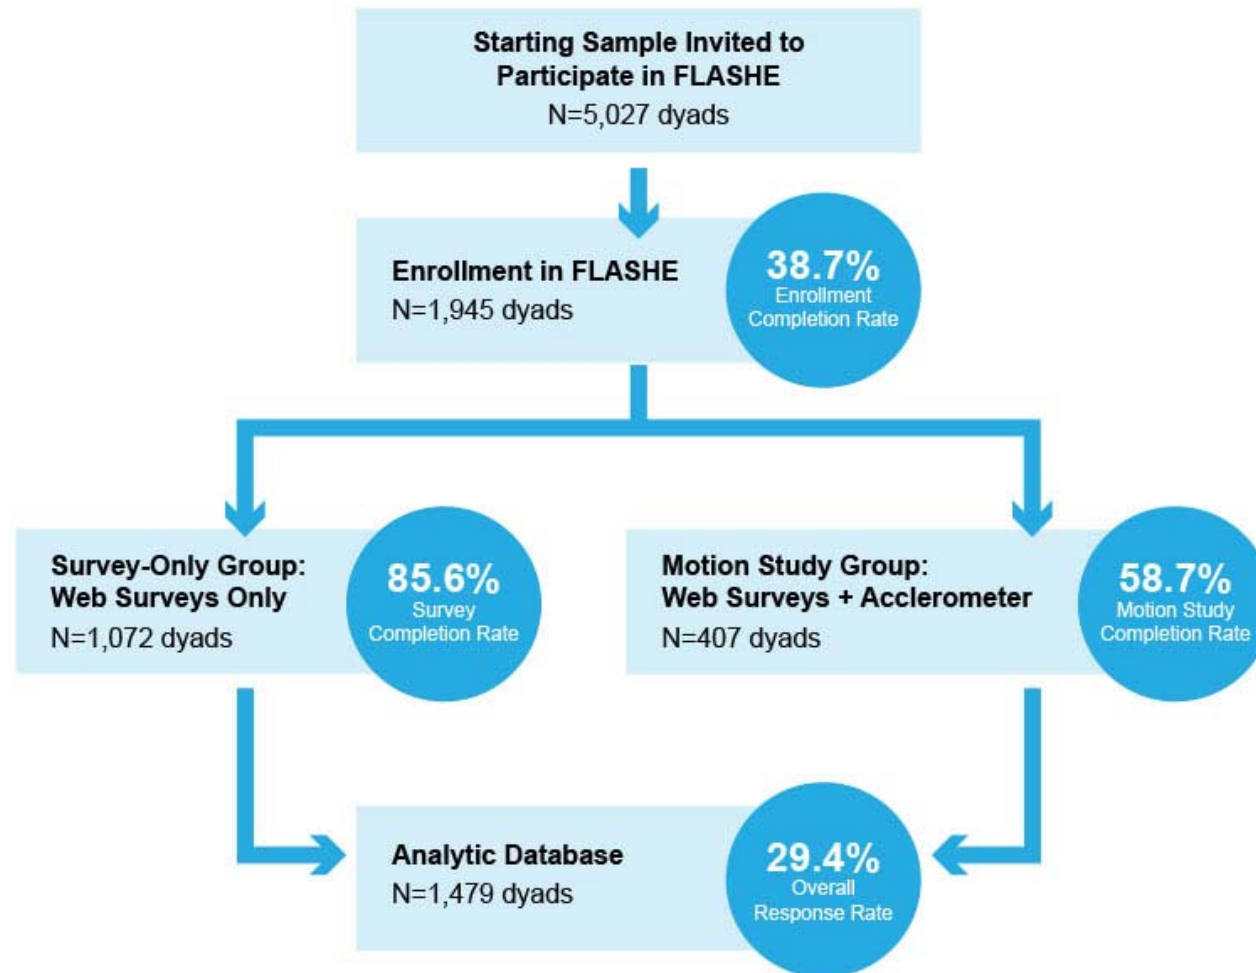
Starting Sample Invited to Participate in FLASHE
N=5,027 dyads

Enrollment in FLASHE
N=1,945 dyads

38.7%
Enrollment Completion Rate

Survey-Only Group: Web Surveys Only
N=1,072 dyads

85.6%
Survey Completion Rate

Motion Study Group: Web Surveys + Acclerometer
N=407 dyads

58.7%
Motion Study Completion Rate

Analytic Database
N=1,479 dyads

29.4%
Overall Response Rate